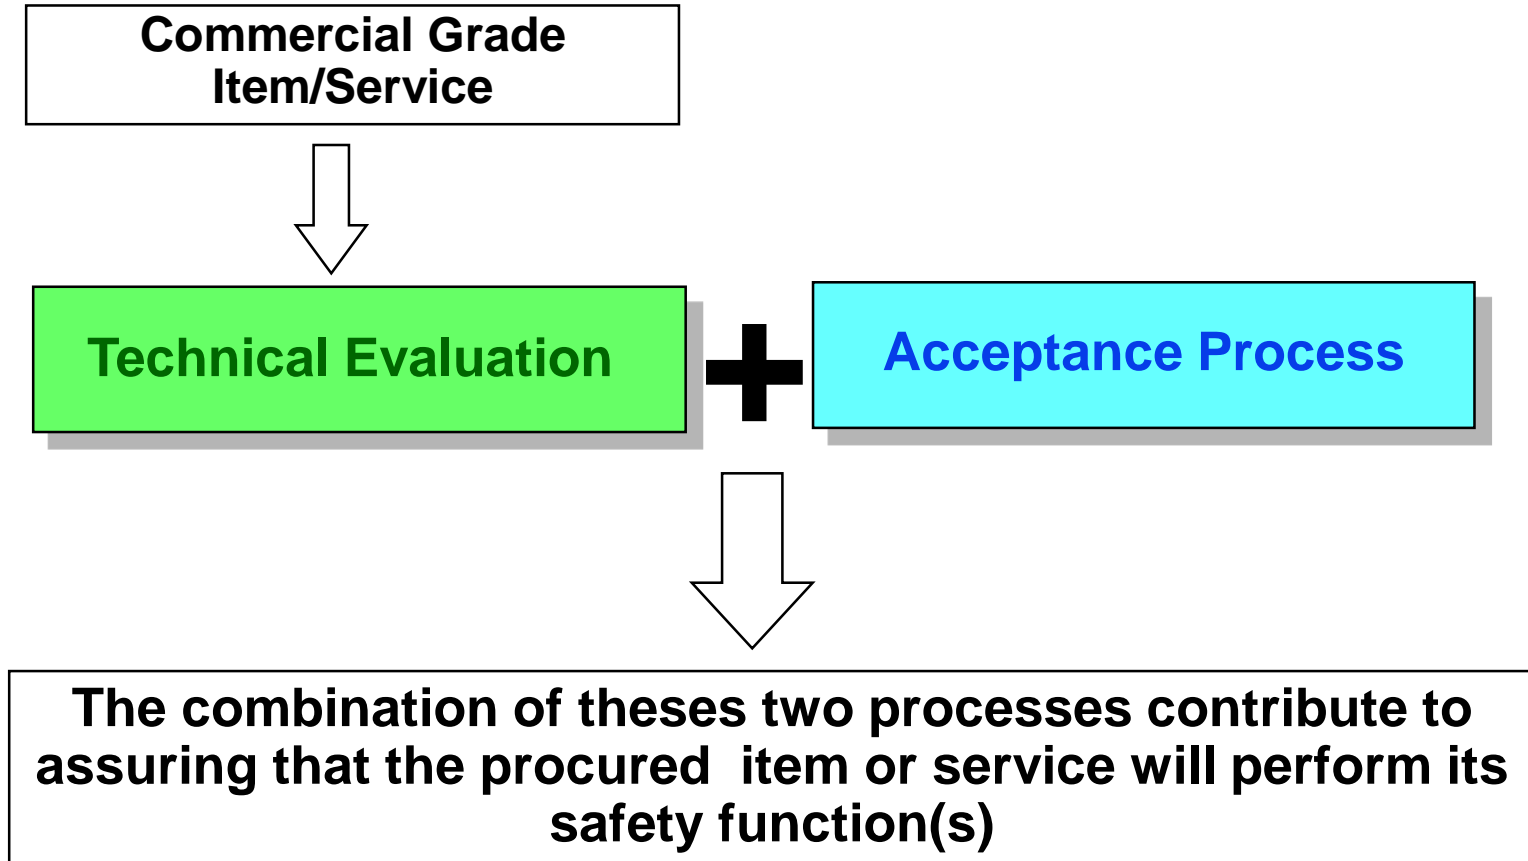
Commercial Grade Item/Service

Technical Evaluation

+

Acceptance Process

The combination of theses two processes contribute to assuring that the procured item or service will perform its safety function(s)